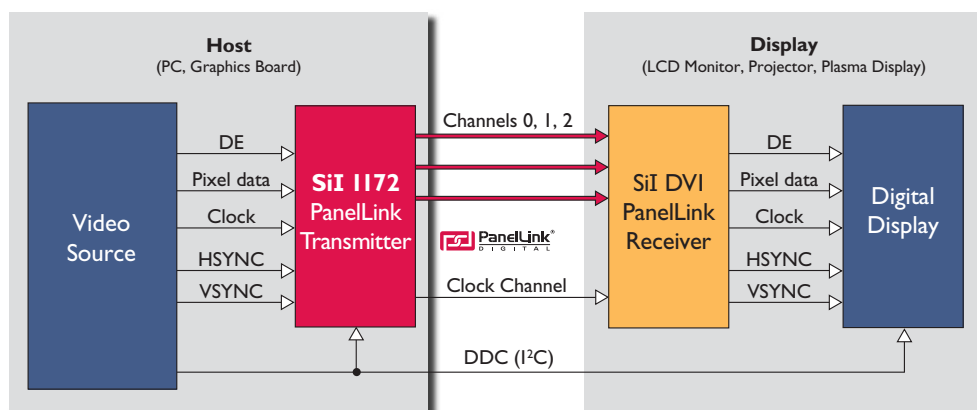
Host
(PC, Graphics Board)

Display
(LCD Monitor, Projector, Plasma Display)

Video Source

DE
Pixel data
Clock
HSYNC
VSYNC

SiI 1172
PanelLink
Transmitter

Channels 0, 1, 2

PanelLink®
DIGITAL

Clock Channel

SiI DVI
PanelLink
Receiver

DE
Pixel data
Clock
HSYNC
VSYNC

Digital Display

DDC ($I^2C$)